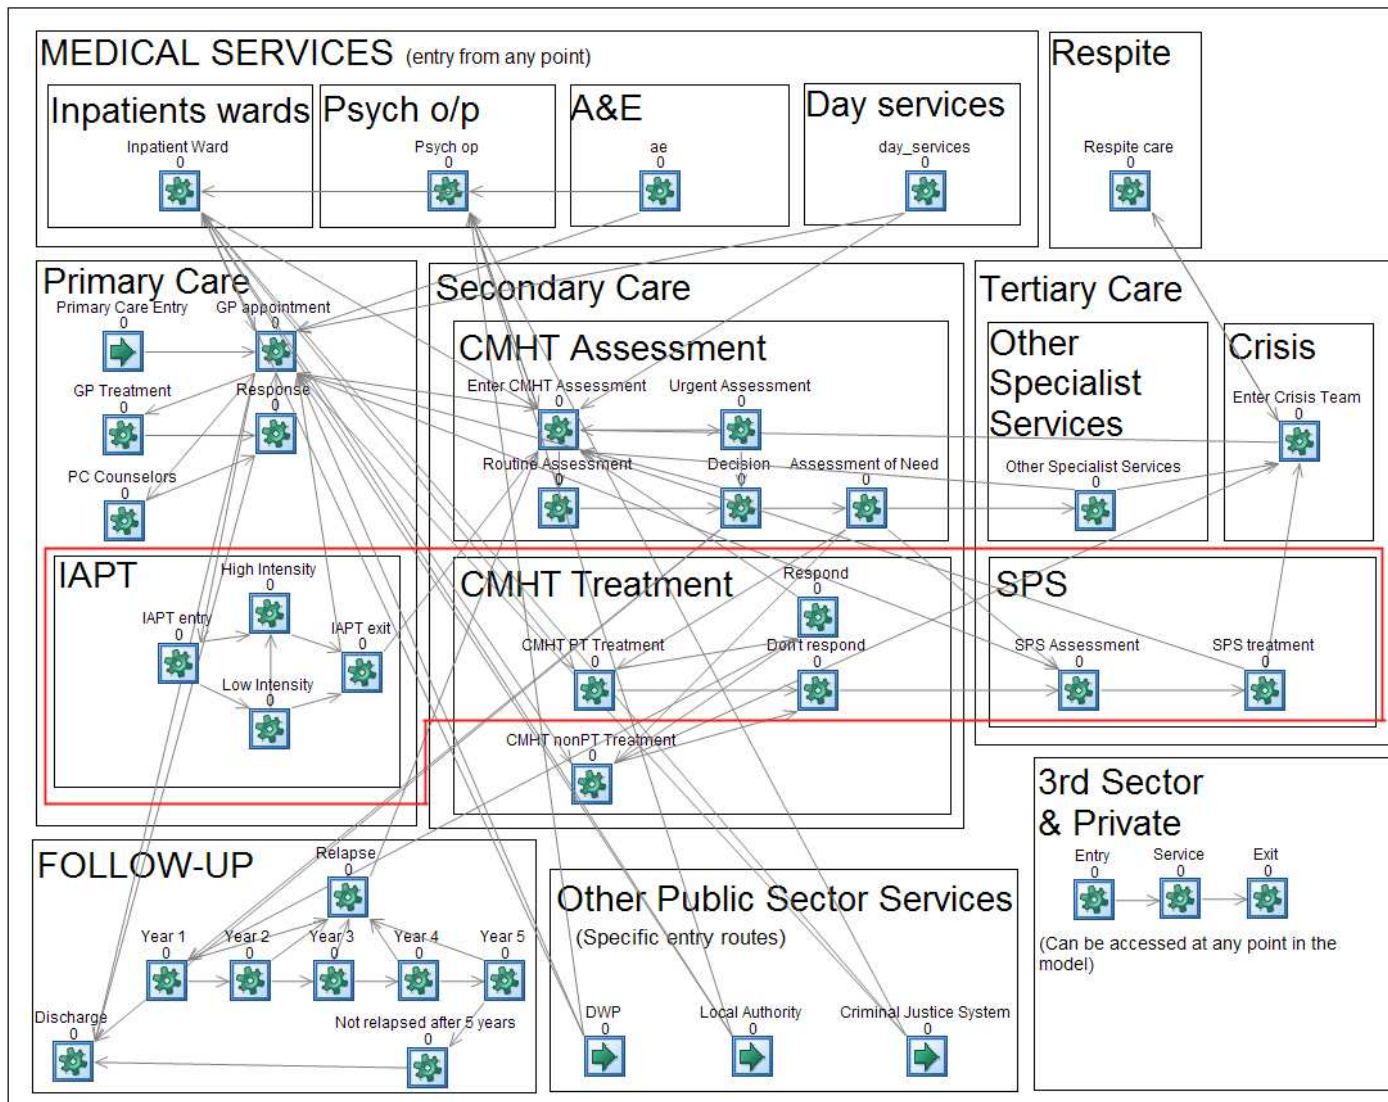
MEDICAL SERVICES (entry from any point)

Inpatients wards
Inpatient Ward
0

Psych o/p
Psych op
0

A&E
ae
0

Day services
day_services
0

Respite
Respite care
0

Primary Care
Primary Care Entry
0
GP appointment
0
GP Treatment
0
Response
0
PC Counselors
0

Secondary Care

CMHT Assessment
Enter CMHT Assessment
0
Urgent Assessment
0
Routine Assessment
0
Decision
0
Assessment of Need
0

Tertiary Care

Other Specialist Services
Other Specialist Services
0

Crisis
Enter Crisis Team
0

IAPT
High Intensity
0
IAPT entry
0
IAPT exit
0
Low Intensity
0

CMHT Treatment
Respond
0
CMHT PT Treatment
0
Don't respond
0
CMHT nonPT Treatment
0

SPS
SPS Assessment
0
SPS treatment
0

3rd Sector & Private
Entry
0
Service
0
Exit
0
(Can be accessed at any point in the model)

FOLLOW-UP
Relapse
0
Year 1
0
Year 2
0
Year 3
0
Year 4
0
Year 5
0
Discharge
0
Not relapsed after 5 years
0

Other Public Sector Services
(Specific entry routes)
DWP
0
Local Authority
0
Criminal Justice System
0